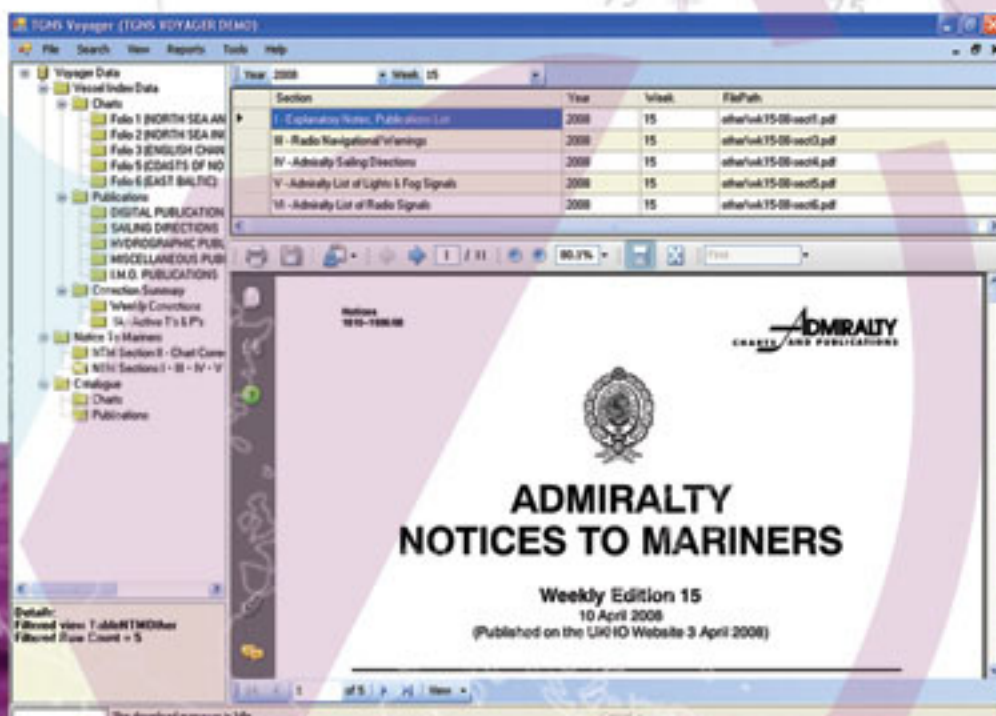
TGNS Voyager (TGNS VOYAGER DEMO)

File Search View Reports Tools Help

Voyager Data
Vessel Index Data
Charts
Folio 1 (NORTH SEA AN
Folio 2 (NORTH SEA IN
Folio 3 (ENGLISH CHAN
Folio 5 (COASTS OF NO
Folio 6 (EAST BALTIC)
Publications
DIGITAL PUBLICATION
SAILING DIRECTIONS
HYDROGRAPHIC PUBL
MISCELLANEOUS PUBL
I.M.O. PUBLICATIONS
Correction Summary
Weekly Corrections
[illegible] Active T's & P's
Notices To Mariners
NTM Section II - Chart Corr
NTM Sections I - III - IV - V
Catalogue
Charts
Publications

Details:
Filtered view: TableNTMOther
Filtered Row Count = 5

Year 2008 Week 15

| Section | Year | Week | FilePath |
|---|---|---|---|
| I - Explanatory Notes, Publications List | 2008 | 15 | other\wk15-08-sect1.pdf |
| III - Radio Navigational Warnings | 2008 | 15 | other\wk15-08-sect3.pdf |
| IV - Admiralty Sailing Directions | 2008 | 15 | other\wk15-08-sect4.pdf |
| V - Admiralty List of Lights & Fog Signals | 2008 | 15 | other\wk15-08-sect5.pdf |
| VI - Admiralty List of Radio Signals | 2008 | 15 | other\wk15-08-sect6.pdf |

1 / 11 80.1% Find

Notices
1816–1906/08

ADMIRALTY
CHARTS AND PUBLICATIONS

ADMIRALTY
NOTICES TO MARINERS

Weekly Edition 15
10 April 2008
(Published on the UKHO Website 3 April 2008)

1 of 5 View

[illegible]